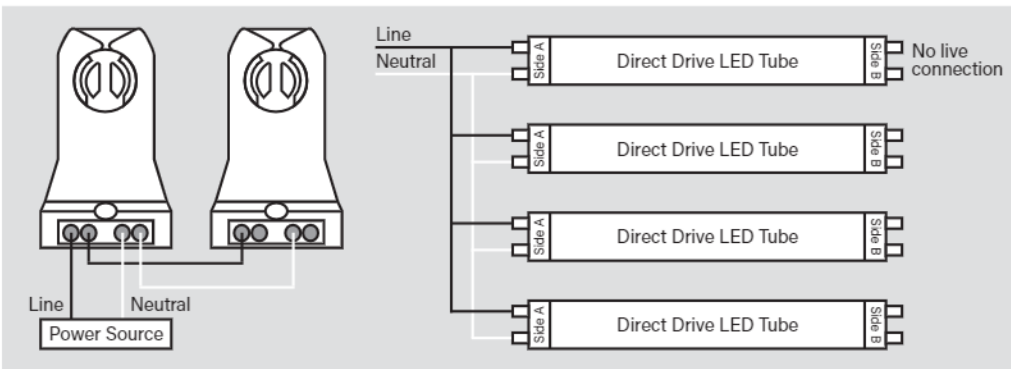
Line

Neutral

Power Source

Line

Neutral

Side A

Direct Drive LED Tube

Side B

No live connection

Side A

Direct Drive LED Tube

Side B

Side A

Direct Drive LED Tube

Side B

Side A

Direct Drive LED Tube

Side B